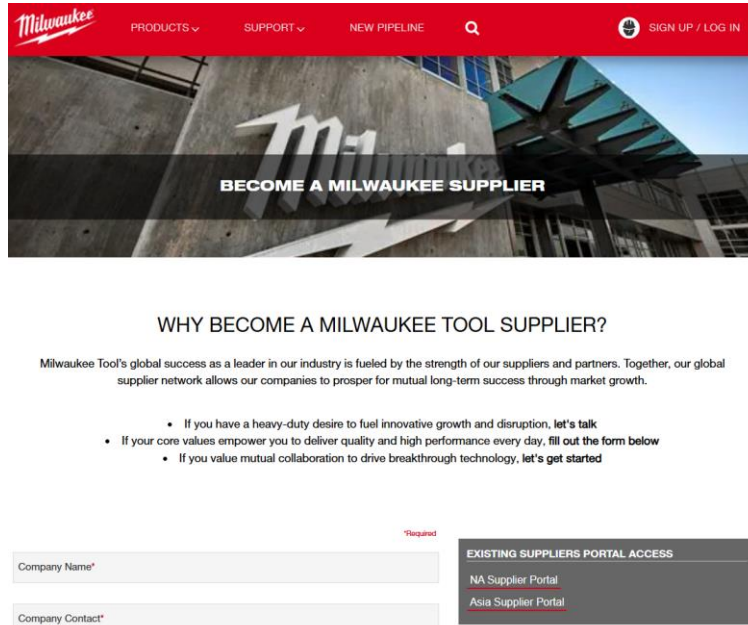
Milwaukee

PRODUCTS

SUPPORT

NEW PIPELINE

SIGN UP / LOG IN

BECOME A MILWAUKEE SUPPLIER

WHY BECOME A MILWAUKEE TOOL SUPPLIER?

Milwaukee Tool's global success as a leader in our industry is fueled by the strength of our suppliers and partners. Together, our global supplier network allows our companies to prosper for mutual long-term success through market growth.

- If you have a heavy-duty desire to fuel innovative growth and disruption, **let's talk**
- If your core values empower you to deliver quality and high performance every day, **fill out the form below**
- If you value mutual collaboration to drive breakthrough technology, **let's get started**

*Required

Company Name*

Company Contact*

EXISTING SUPPLIERS PORTAL ACCESS

NA Supplier Portal

Asia Supplier Portal